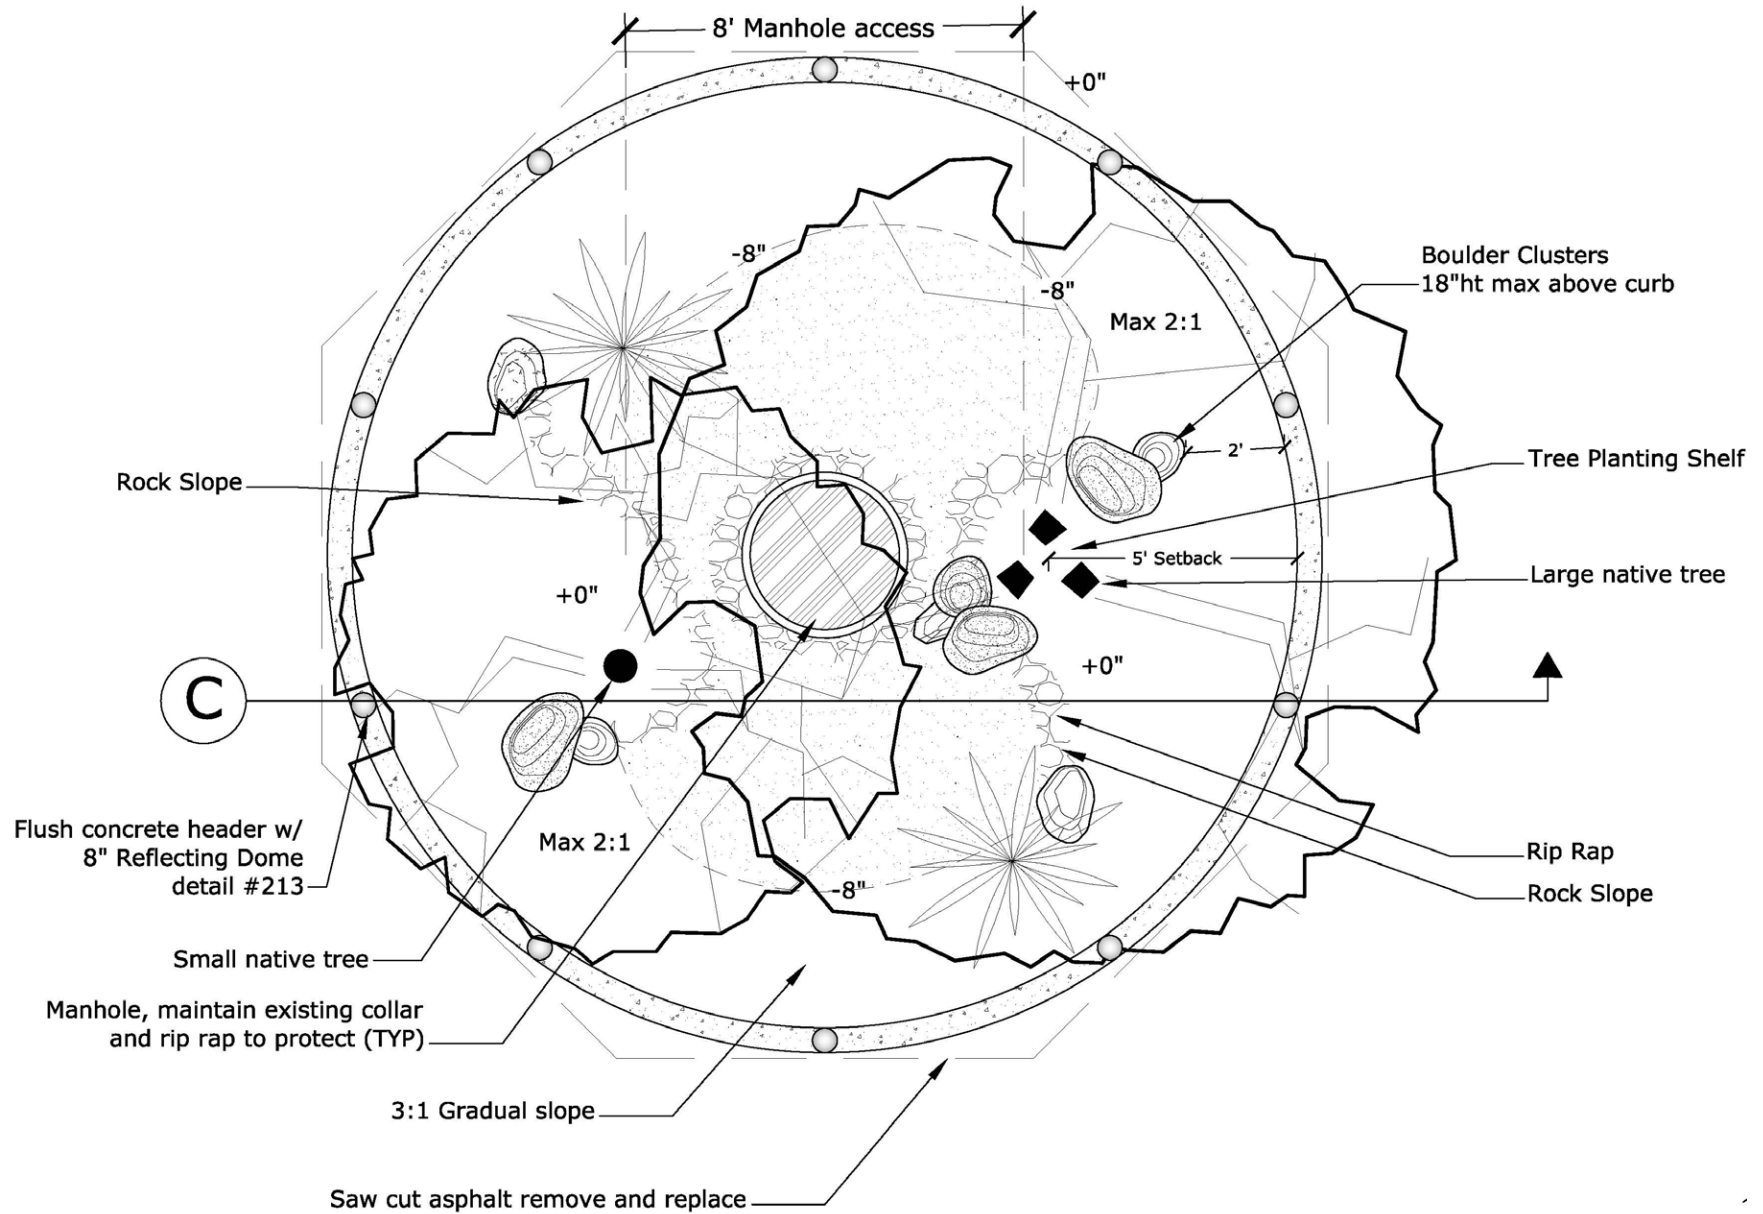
8' Manhole access

+0"

-8"

-8"

Max 2:1

Boulder Clusters
18"ht max above curb

2'

Tree Planting Shelf

Rock Slope

5' Setback

Large native tree

+0"

+0"

C

Max 2:1

-8"

Flush concrete header w/
8" Reflecting Dome
detail #213

Rip Rap

Rock Slope

Small native tree

Manhole, maintain existing collar
and rip rap to protect (TYP)

3:1 Gradual slope

Saw cut asphalt remove and replace